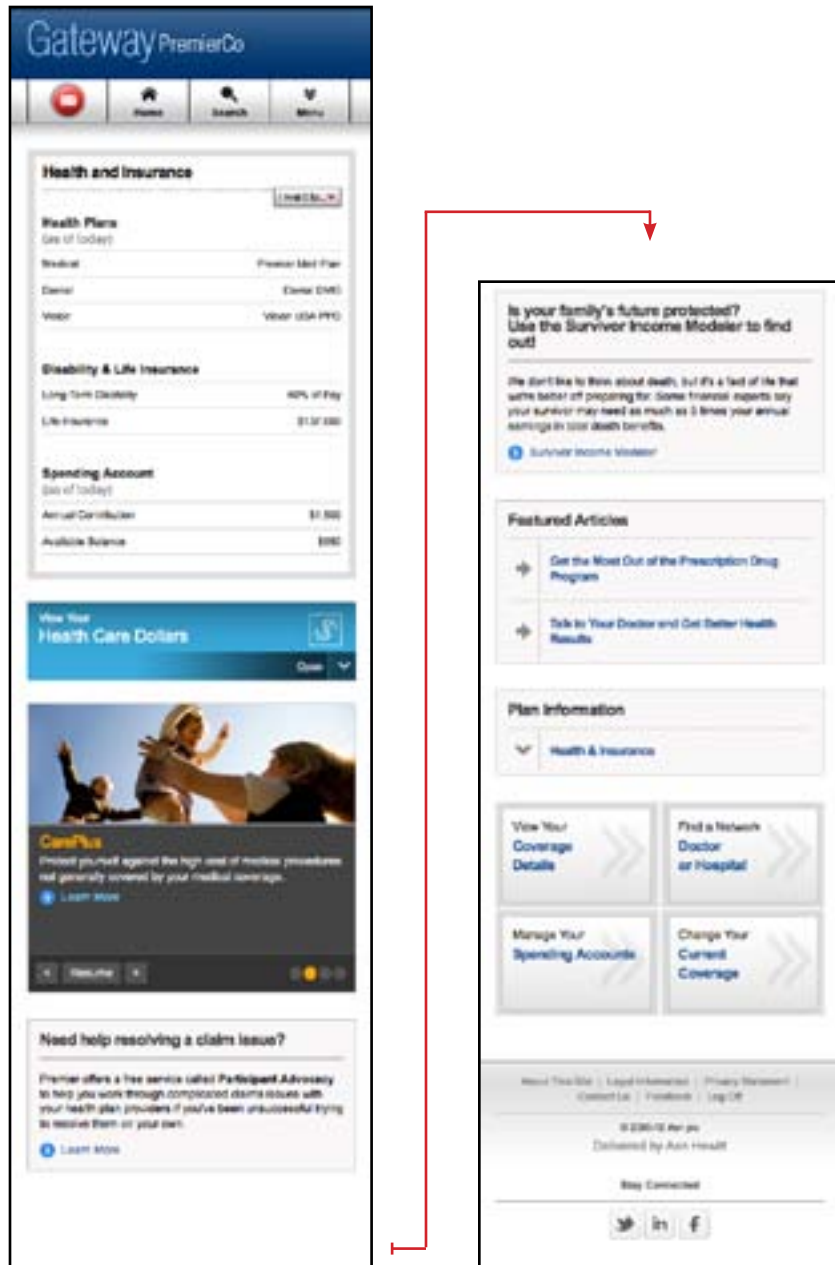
Gateway PremierCo

Home Search Menu

Health and Insurance

Health Plans
(as of today)

Medical Premier Med Plan

Dental Dental DMO

Vision Vision USA PPO

Disability & Life Insurance

Long Term Disability 60% of Pay

Life Insurance $137,000

Spending Account
(as of today)

Annual Contribution $1,500

Available Balance $980

View Your
Health Care Dollars

Open

CarePlus
Protect yourself against the high cost of medical procedures not generally covered by your medical coverage.

Learn More

Need help resolving a claim issue?

Premier offers a free service called Participant Advocacy to help you work through complicated claims issues with your health plan providers if you've been unsuccessful trying to resolve them on your own.

Learn More

Is your family's future protected?
Use the Survivor Income Modeler to find out!

We don't like to think about death, but it's a fact of life that we're better off preparing for. Some financial experts say your survivor may need as much as 5 times your annual earnings in total death benefits.

Survivor Income Modeler

Featured Articles

Get the Most Out of the Prescription Drug Program

Talk to Your Doctor and Get Better Health Results

Plan Information

Health & Insurance

View Your
Coverage Details

Find a Network
Doctor or Hospital

Manage Your
Spending Accounts

Change Your
Current Coverage

About This Site | Legal Information | Privacy Statement | Contact Us | Feedback | Log Off

© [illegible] Aon plc
Delivered by Aon Hewitt

Stay Connected